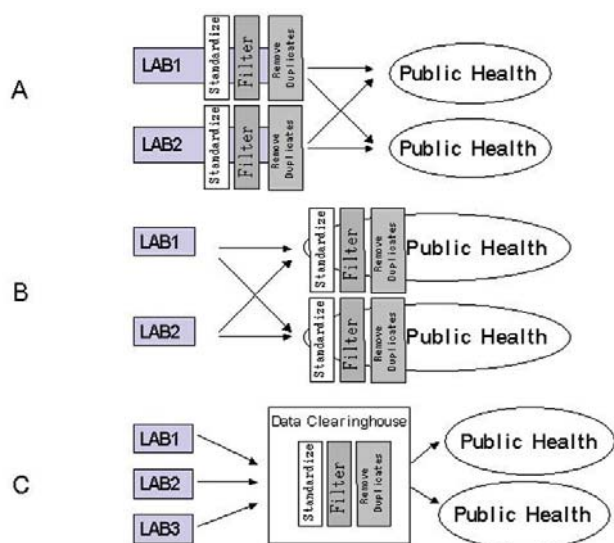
A

LAB1
Standardize
Filter
Remove Duplicates
Public Health

LAB2
Standardize
Filter
Remove Duplicates
Public Health

B

LAB1
Standardize
Filter
Remove Duplicates
Public Health

LAB2
Standardize
Filter
Remove Duplicates
Public Health

C

LAB1
LAB2
LAB3
Data Clearinghouse
Standardize
Filter
Remove Duplicates
Public Health
Public Health